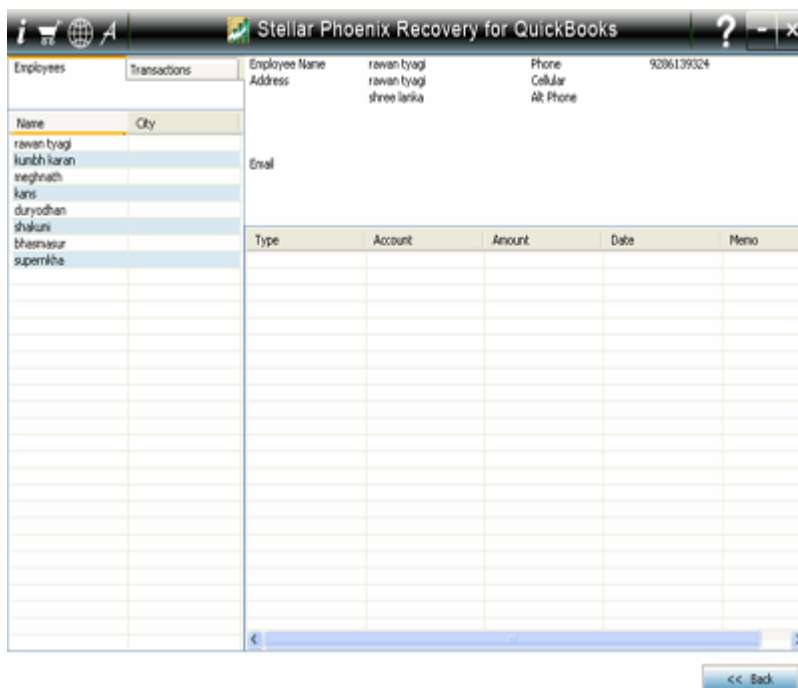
Stellar Phoenix Recovery for QuickBooks

Employees | Transactions

| Name | City |
|---|---|
| rawan tyagi | |
| kunbh karan | |
| meghnath | |
| kans | |
| duryodhan | |
| shakuni | |
| bhasmasur | |
| supernkha | |

Employee Name rawan tyagi
Address rawan tyagi
shree lanka
Phone 9286139324
Cellular
Alt Phone
Email

| Type | Account | Amount | Date | Memo |
|---|---|---|---|---|

<< Back